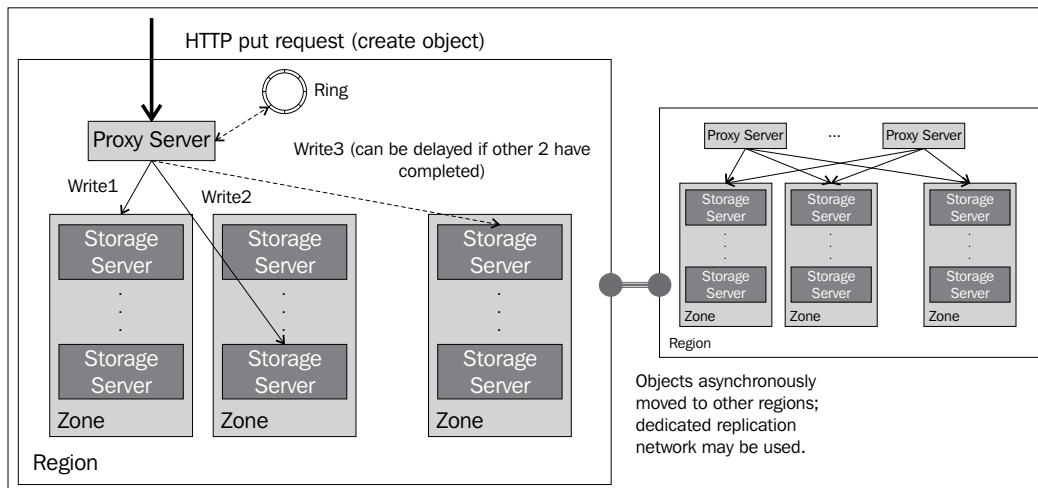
HTTP put request (create object)

Ring

Proxy Server

Write3 (can be delayed if other 2 have completed)

Write1

Write2

Storage Server

Storage Server

Zone

Storage Server

Storage Server

Zone

Storage Server

Storage Server

Zone

Region

Proxy Server

...

Proxy Server

Storage Server

Storage Server

Zone

Storage Server

Storage Server

Zone

Storage Server

Storage Server

Zone

Region

Objects asynchronously moved to other regions; dedicated replication network may be used.